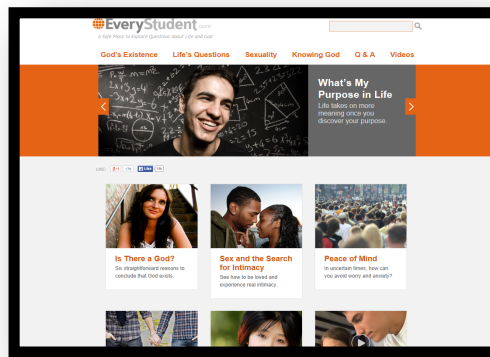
EveryStudent.com
a Safe Place to Explore Questions about Life and God

God's Existence Life's Questions Sexuality Knowing God Q & A Videos

What's My Purpose in Life
Life takes on more meaning once you discover your purpose.

Like

Is There a God?
Six straightforward reasons to conclude that God exists.

Sex and the Search for Intimacy
See how to be loved and experience real intimacy.

Peace of Mind
In uncertain times, how can you avoid worry and anxiety?